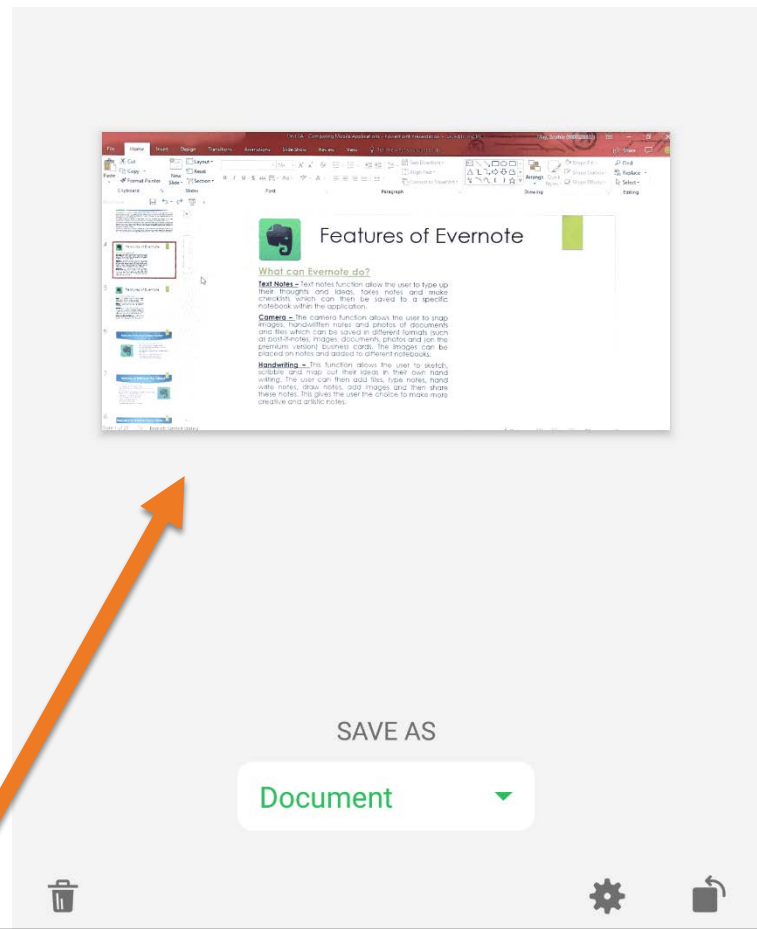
File Home Insert Design Transitions Animations Slide Show Review View

Paste Cut Copy Format Painter Clipboard New Slide Layout Reset Section Slides Font Paragraph Drawing Arrange Quick Styles Shape Fill Shape Outline Shape Effects Find Replace Select Editing

Features of Evernote

What can Evernote do?

Text Notes – Text notes function allow the user to type up their thoughts and ideas, takes notes and make checklists which can then be saved to a specific notebook within the application.

Camera – The camera function allows the user to snap images, handwritten notes and photos of documents and files which can be saved in different formats (such as post-it-notes, images, documents, photos and (on the premium version) business cards. The images can be placed on notes and added to different notebooks.

Handwriting – This function allows the user to sketch, scribble and map out their ideas in their own hand writing. The user can then add files, type notes, hand write notes, draw notes, add images and then share these notes. This gives the user the choice to make more creative and artistic notes.

SAVE AS

Document